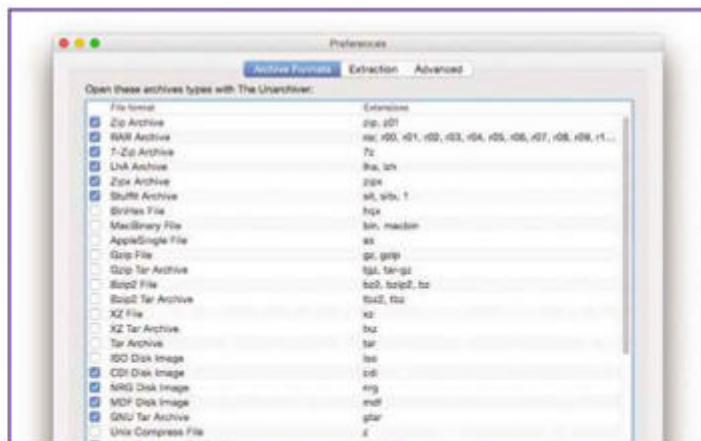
Preferences

Archive Formats | Extraction | Advanced

Open these archives types with The Unarchiver:

| File format | Extensions |
|---|---|
| Zip Archive | zip, z01 |
| RAR Archive | rar, r00, r01, r02, r03, r04, r05, r06, r07, r08, r09, r1... |
| 7-Zip Archive | 7z |
| LhA Archive | lha, lzh |
| Zipx Archive | zipx |
| StuffIt Archive | sit, sitx, 1 |
| BinHex File | hqx |
| MacBinary File | bin, macbin |
| AppleSingle File | as |
| Gzip File | gz, gzip |
| Gzip Tar Archive | tgz, tar-gz |
| Bzip2 File | bz2, bzip2, bz |
| Bzip2 Tar Archive | tbz2, tbz |
| XZ File | xz |
| XZ Tar Archive | txz |
| Tar Archive | tar |
| ISO Disk Image | iso |
| CDI Disk Image | cdi |
| NRG Disk Image | nrg |
| MDF Disk Image | mdf |
| GNU Tar Archive | gtar |
| Unix Compress File | z |